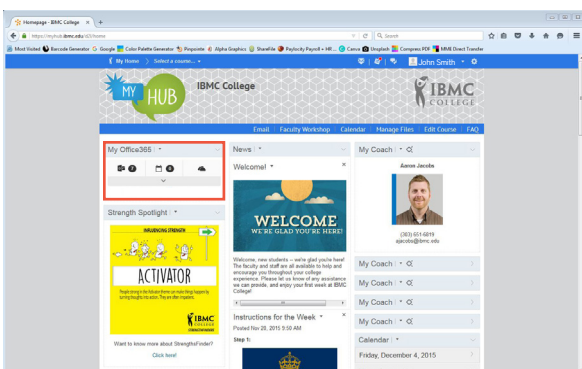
Homepage - IBMC College ×  +

https://myhub.ibmc.edu/d2l/home

Search

Most Visited  Barcode Generator  Google  Color Palette Generator  Pinpointe  Alpha Graphics  ShareFile  Paylocity Payroll + HR...  Canva  Unsplash  Compress PDF  MME Direct Transfer

My Home  Select a course...

John Smith

MY HUB

IBMC College

IBMC COLLEGE

Email | Faculty Workshop | Calendar | Manage Files | Edit Course | FAQ

My Office365

0  0

Strength Spotlight

INFLUENCING STRENGTH

ACTIVATOR

People strong in the Activator theme can make things happen by turning thoughts into action. They are often impatient.

IBMC COLLEGE

Want to know more about StrengthsFinder?

Click here!

News

Welcome!

WELCOME
WE'RE GLAD YOU'RE HERE!

Welcome, new students -- we're glad you're here! The faculty and staff are all available to help and encourage you throughout your college experience. Please let us know of any assistance we can provide, and enjoy your first week at IBMC College!

Instructions for the Week

Posted Nov 20, 2015 9:50 AM

Step 1:

My Coach

Aaron Jacobs

(303) 651-6819
ajacobs@ibmc.edu

My Coach

My Coach

My Coach

My Coach

Calendar

Friday, December 4, 2015